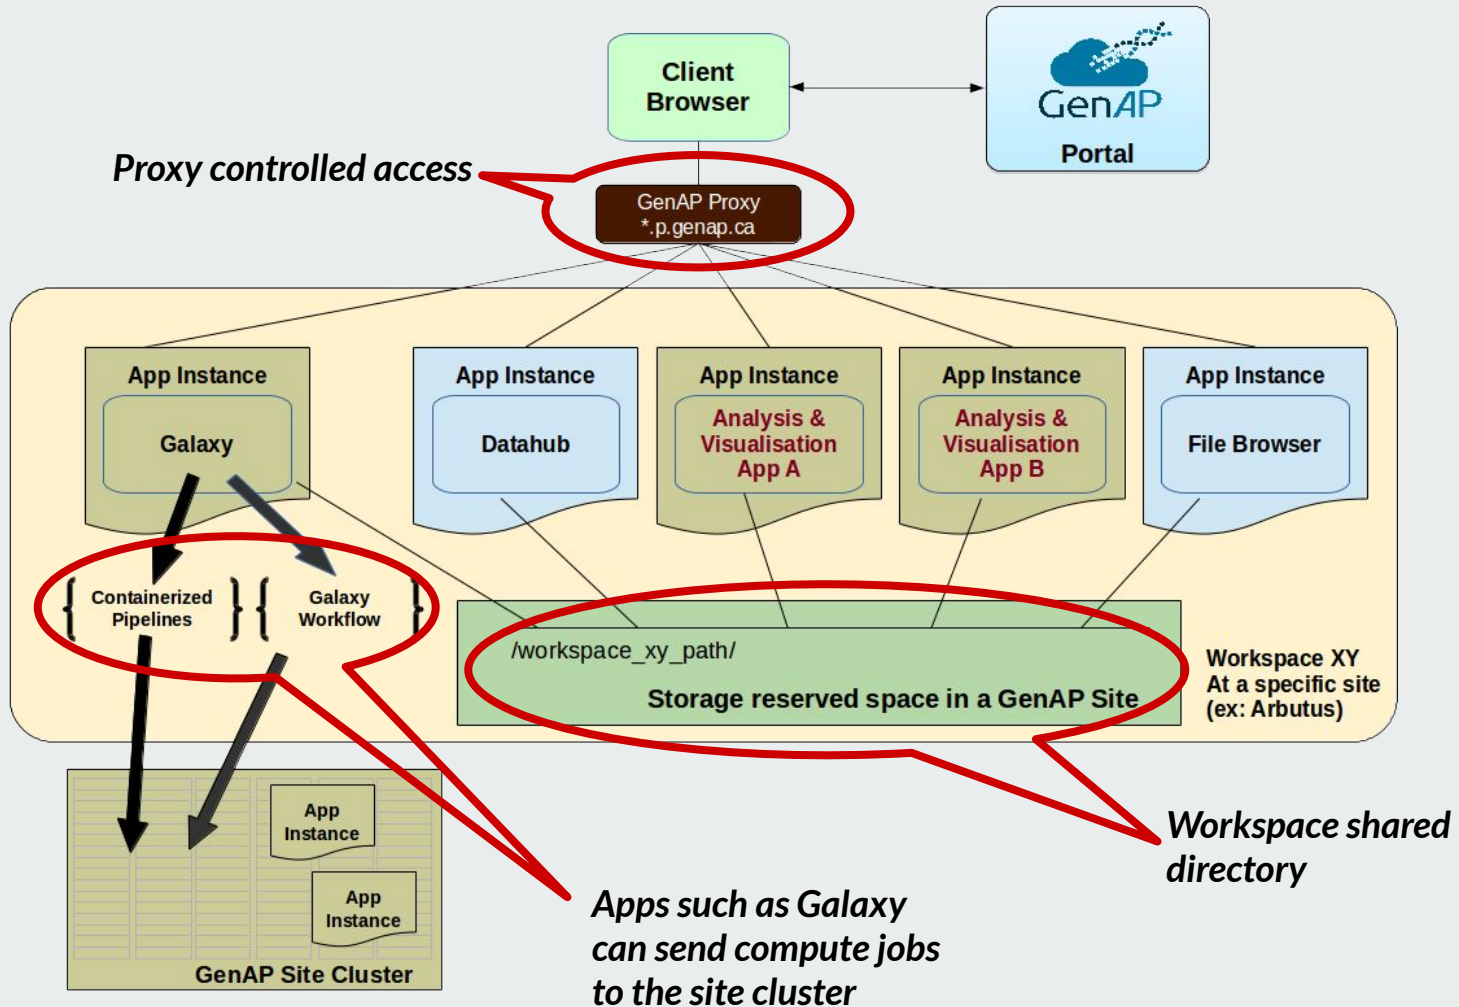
Client Browser

GenAP

Portal

Proxy controlled access

GenAP Proxy
*.p.genap.ca

App Instance
Galaxy

App Instance
Datahub

App Instance
Analysis & Visualisation App A

App Instance
Analysis & Visualisation App B

App Instance
File Browser

{ Containerized Pipelines } { Galaxy Workflow }

/workspace_xy_path/

Storage reserved space in a GenAP Site

Workspace XY
At a specific site
(ex: Arbutus)

App Instance

App Instance

GenAP Site Cluster

Workspace shared directory

Apps such as Galaxy can send compute jobs to the site cluster